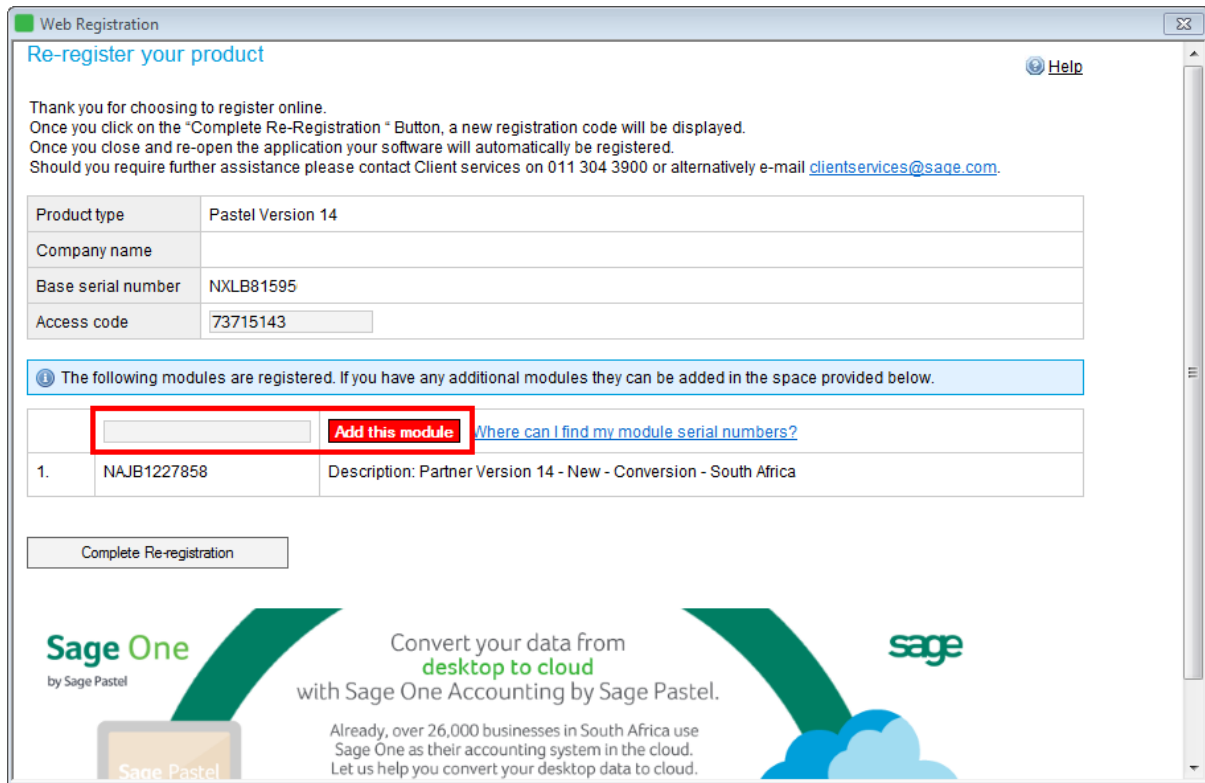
Web Registration

Re-register your product

Help

Thank you for choosing to register online.
Once you click on the "Complete Re-Registration " Button, a new registration code will be displayed.
Once you close and re-open the application your software will automatically be registered.
Should you require further assistance please contact Client services on 011 304 3900 or alternatively e-mail clientservices@sage.com.

| Product type | Pastel Version 14 |
|---|---|
| Company name | |
| Base serial number | NXLB81595 |
| Access code | 73715143 |

The following modules are registered. If you have any additional modules they can be added in the space provided below.

| | | Add this module Where can I find my module serial numbers? |
|---|---|---|
| 1. | NAJB1227858 | Description: Partner Version 14 - New - Conversion - South Africa |

Complete Re-registration

Sage One
by Sage Pastel

Convert your data from
desktop to cloud
with Sage One Accounting by Sage Pastel.

Already, over 26,000 businesses in South Africa use Sage One as their accounting system in the cloud. Let us help you convert your desktop data to cloud.

sage

Sage Pastel